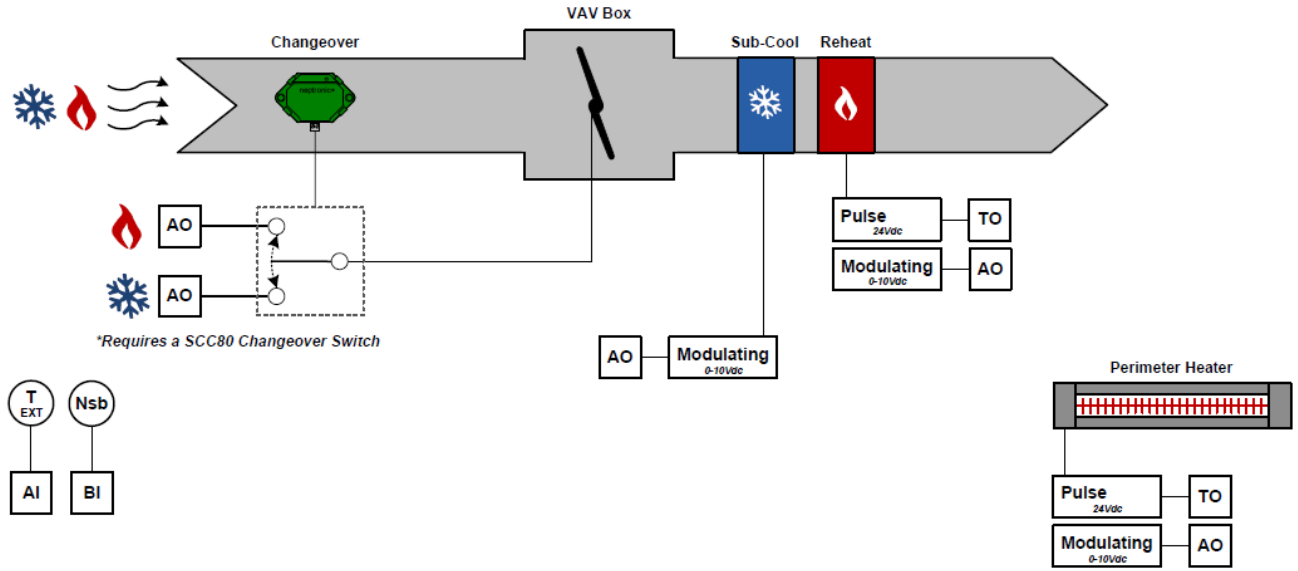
Changeover

neptronic

VAV Box

Sub-Cool

Reheat

AO

AO

*Requires a SCC80 Changeover Switch

Pulse
24Vdc

TO

Modulating
0-10Vdc

AO

AO

Modulating
0-10Vdc

T
EXT

Nsb

AI

BI

Perimeter Heater

Pulse
24Vdc

TO

Modulating
0-10Vdc

AO